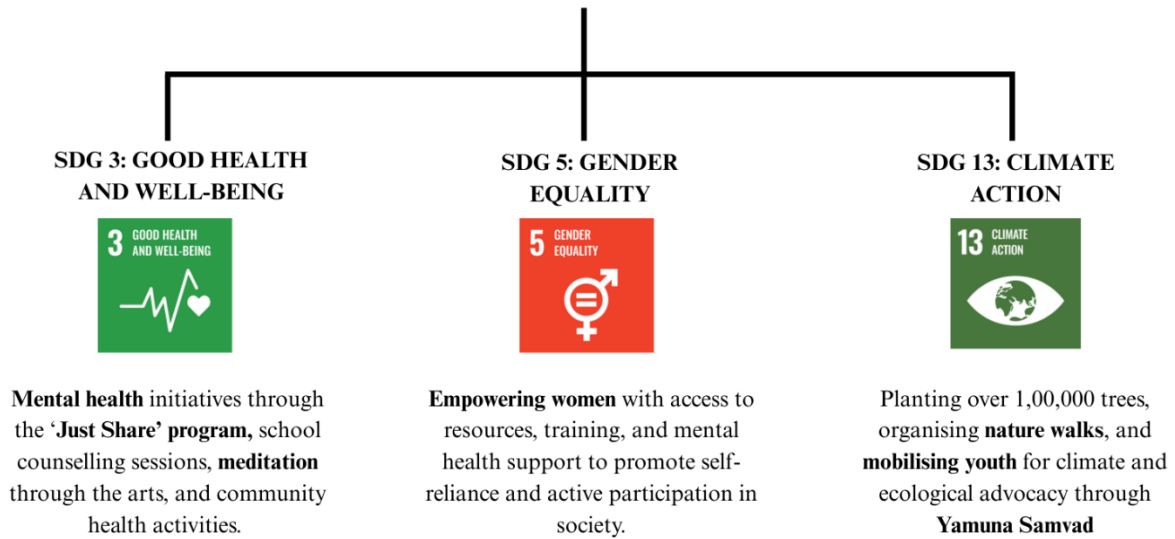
SDG 3: GOOD HEALTH AND WELL-BEING

3 GOOD HEALTH AND WELL-BEING

Mental health initiatives through the 'Just Share' program, school counselling sessions, meditation through the arts, and community health activities.

SDG 5: GENDER EQUALITY

5 GENDER EQUALITY

Empowering women with access to resources, training, and mental health support to promote self-reliance and active participation in society.

SDG 13: CLIMATE ACTION

13 CLIMATE ACTION

Planting over 1,00,000 trees, organising nature walks, and mobilising youth for climate and ecological advocacy through Yamuna Samvad